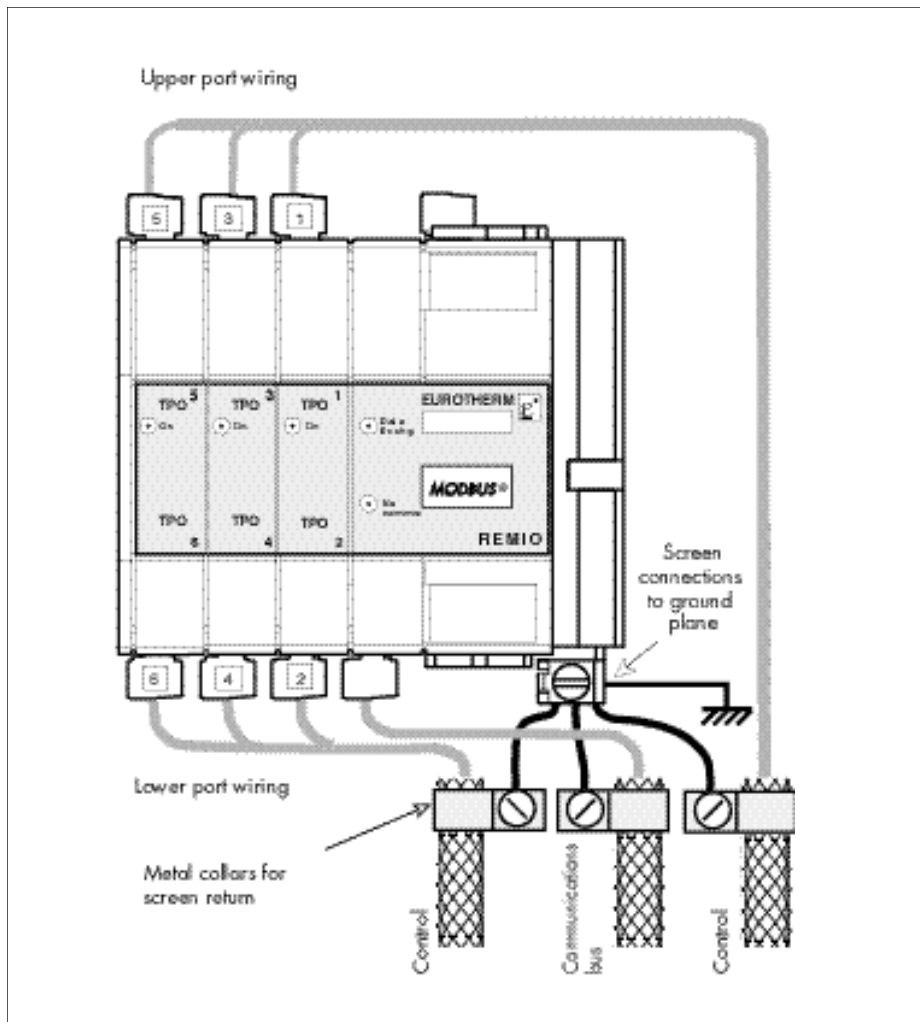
Upper port wiring

5
3
1

TPO 5
On
TPO 3
On
TPO 1
On
EUROTHERM
Data Routing
MODBUS®
No comms
TPO 6
TPO 4
TPO 2
REMIO

Screen connections to ground plane

6
4
2

Lower port wiring

Metal collars for screen return

Control
Communications bus
Control